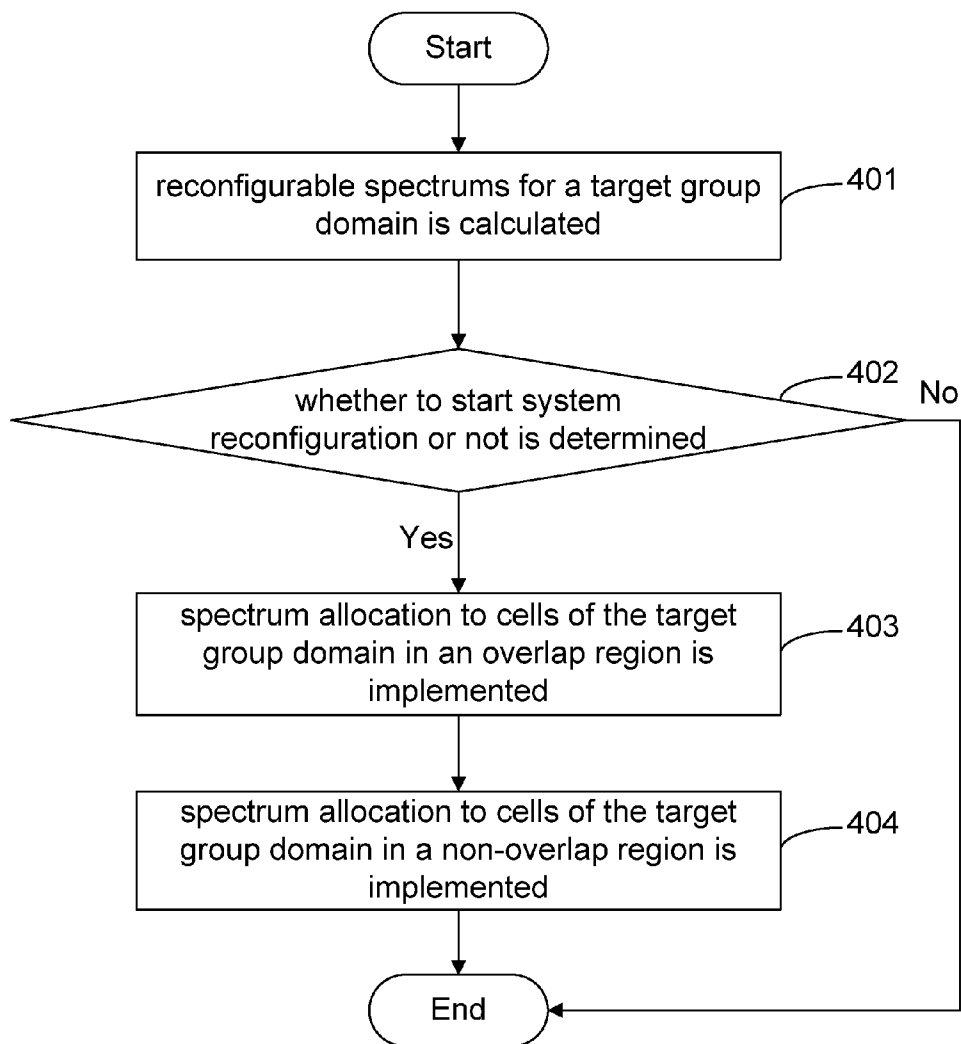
Start

reconfigurable spectrums for a target group domain is calculated

401

whether to start system reconfiguration or not is determined

402

No

Yes

spectrum allocation to cells of the target group domain in an overlap region is implemented

403

spectrum allocation to cells of the target group domain in a non-overlap region is implemented

404

End